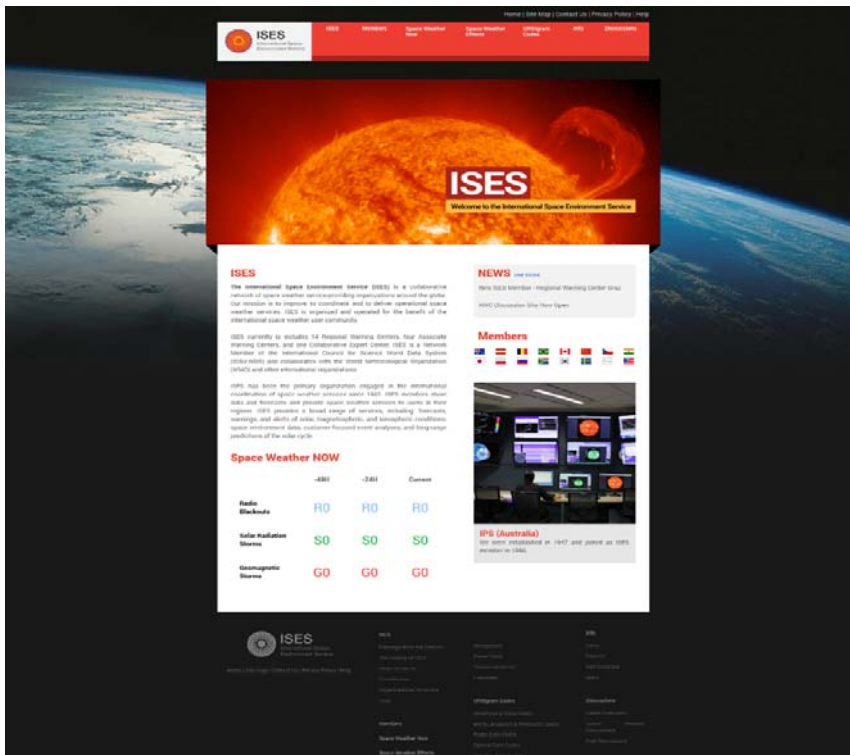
Home | Site Map | Contact Us | Privacy Policy | Help

ISES
International Space Environment Service

ISES | Members | Space Weather Now | Space Weather Effects | URSIgram Codes | Info | Discussions

ISES
Welcome to the International Space Environment Service

ISES

The International Space Environment Service (ISES) is a collaborative network of space weather service-providing organizations around the globe. Our mission is to improve, to coordinate and to deliver operational space weather services. ISES is organized and operated for the benefit of the international space weather user community.

ISES currently is includes 14 Regional Warning Centers, four Associate Warning Centers, and one Collaborative Expert Center. ISES is a Network Member of the International Council for Science World Data System (ICSU-WDS) and collaborates with the World Meteorological Organization (WMO) and other international organizations.

ISES has been the primary organization engaged in the international coordination of space weather services since 1962. ISES members share data and forecasts and provide space weather services to users in their regions. ISES provides a broad range of services, including: forecasts, warnings, and alerts of solar, magnetospheric, and ionospheric conditions; space environment data; customer-focused event analyses; and long-range predictions of the solar cycle.

Space Weather NOW

| | -48H | -24H | Current |
|---|---|---|---|
| Radio Blackouts | R0 | R0 | R0 |
| Solar Radiation Storms | S0 | S0 | S0 |
| Geomagnetic Storms | G0 | G0 | G0 |

NEWS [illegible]

New ISES Member - Regional Warning Center Graz

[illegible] Discussion Site Now Open

Members

IPS (Australia)
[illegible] established in 1947 and joined as ISES member in 1966.

ISES
International Space Environment Service

Home | Site Map | Contact Us | Privacy Policy | Help

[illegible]